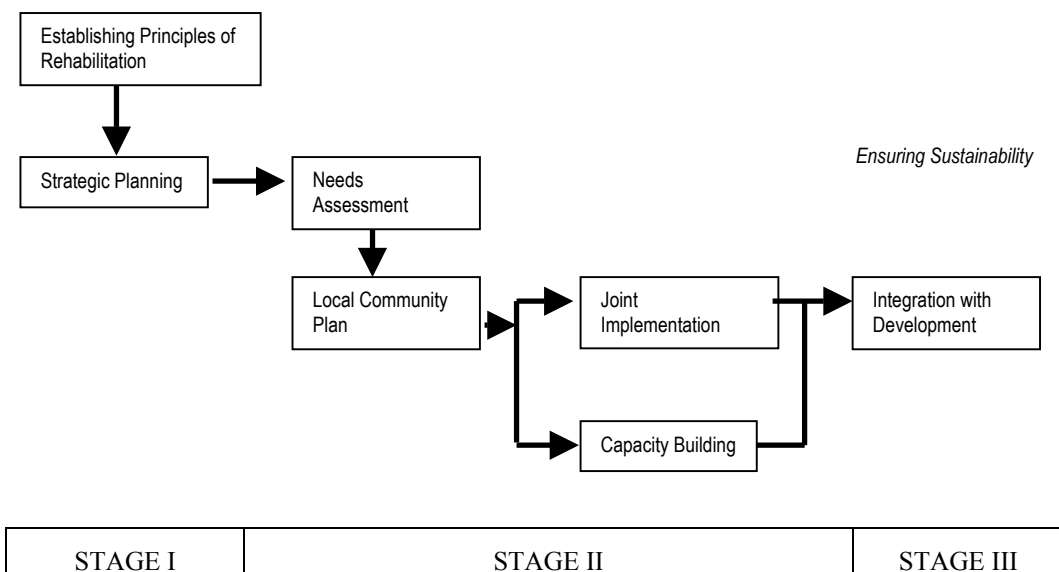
Establishing Principles of Rehabilitation

Strategic Planning

Needs Assessment

Ensuring Sustainability

Local Community Plan

Joint Implementation

Integration with Development

Capacity Building

| STAGE I | STAGE II | STAGE III |
|---|---|---|